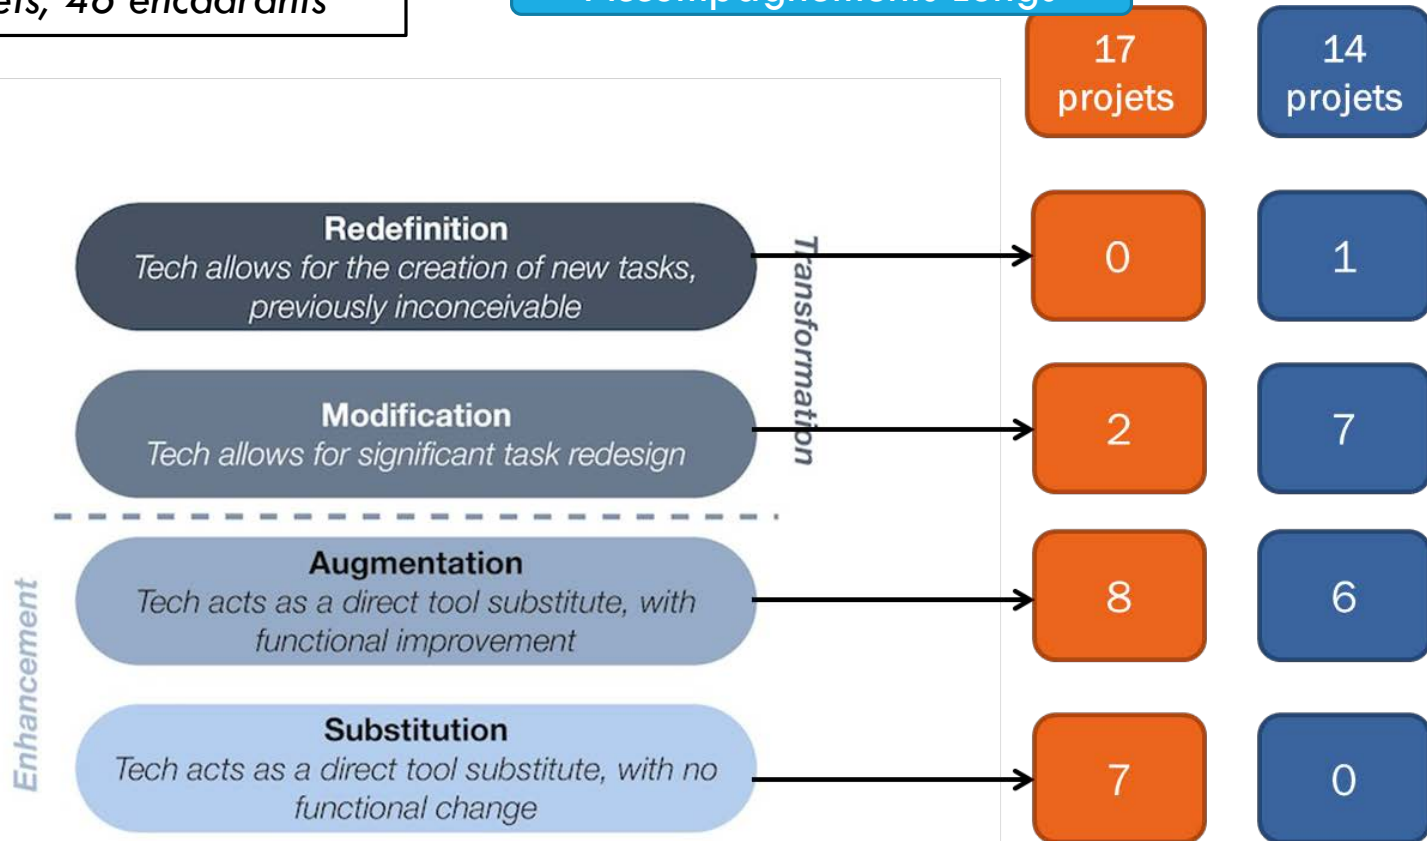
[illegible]ets, 46 encadrants

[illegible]

17 projets

14 projets

Redefinition
Tech allows for the creation of new tasks, previously inconceivable

0

1

Modification
Tech allows for significant task redesign

2

7

Transformation

Augmentation
Tech acts as a direct tool substitute, with functional improvement

8

6

Substitution
Tech acts as a direct tool substitute, with no functional change

7

0

Enhancement